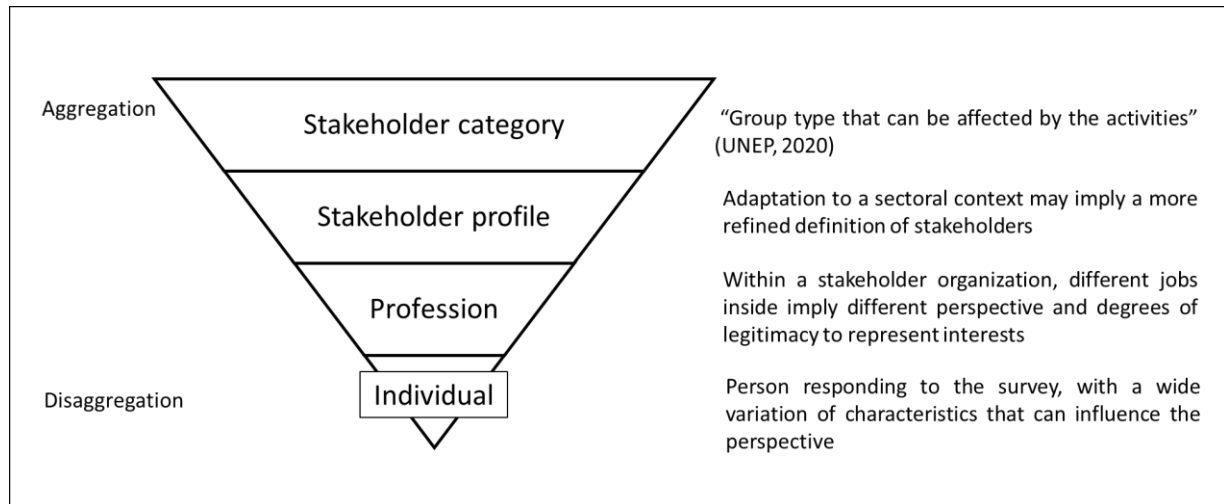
Aggregation

Stakeholder category

Stakeholder profile

Profession

Individual

Disaggregation

"Group type that can be affected by the activities" (UNEP, 2020)

Adaptation to a sectoral context may imply a more refined definition of stakeholders

Within a stakeholder organization, different jobs inside imply different perspective and degrees of legitimacy to represent interests

Person responding to the survey, with a wide variation of characteristics that can influence the perspective